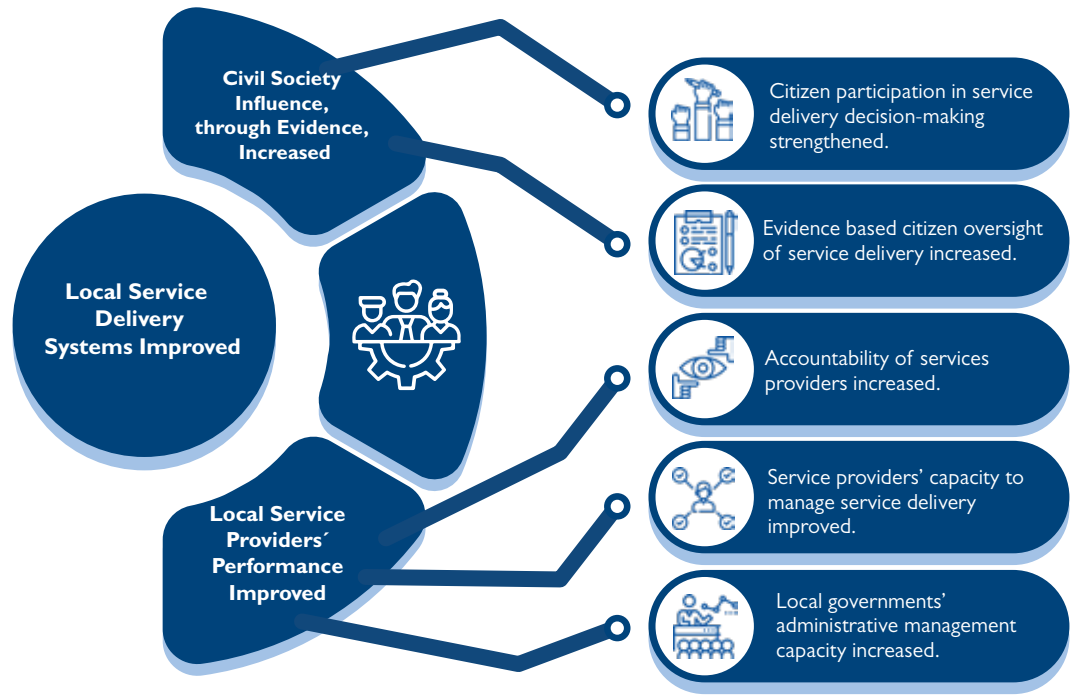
Civil Society Influence, through Evidence, Increased

Local Service Delivery Systems Improved

Local Service Providers´ Performance Improved

Citizen participation in service delivery decision-making strengthened.

Evidence based citizen oversight of service delivery increased.

Accountability of services providers increased.

Service providers' capacity to manage service delivery improved.

Local governments' administrative management capacity increased.